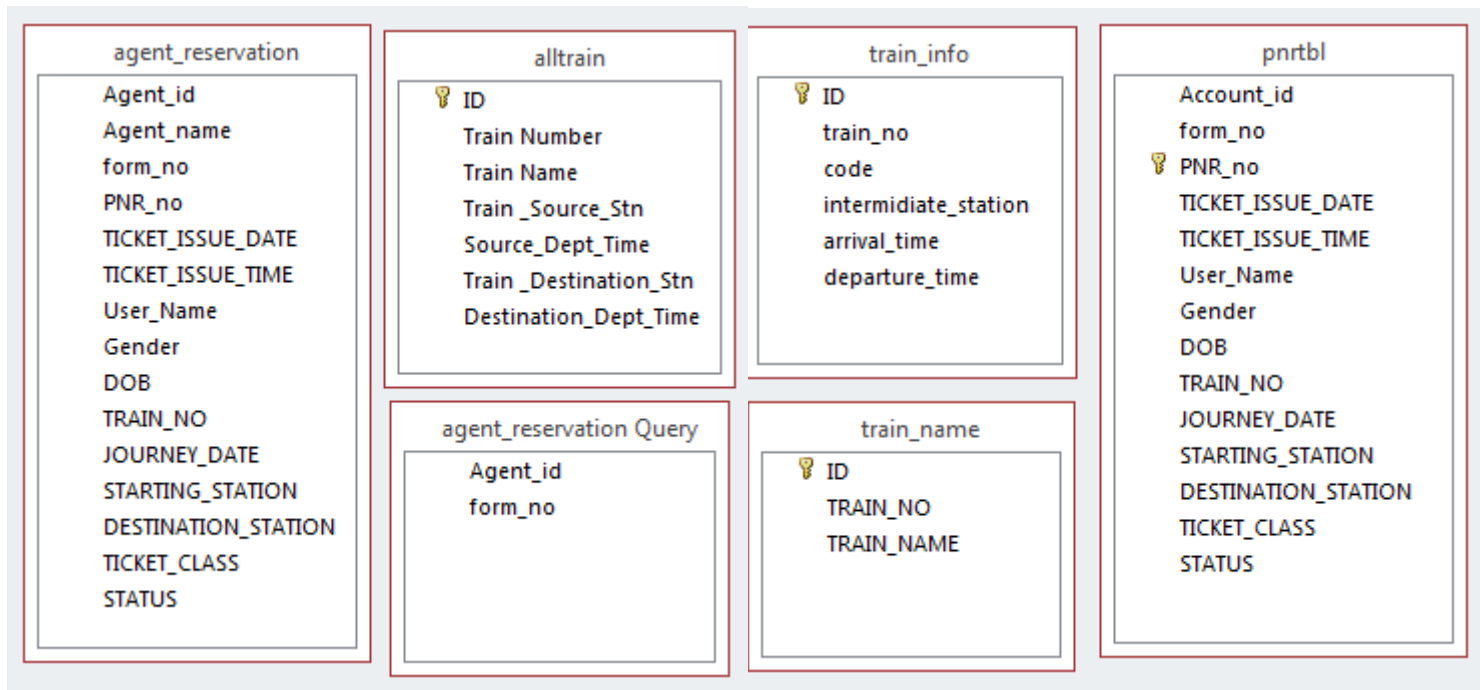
agent_reservation

Agent_id
Agent_name
form_no
PNR_no
TICKET_ISSUE_DATE
TICKET_ISSUE_TIME
User_Name
Gender
DOB
TRAIN_NO
JOURNEY_DATE
STARTING_STATION
DESTINATION_STATION
TICKET_CLASS
STATUS

alltrain

ID
Train Number
Train Name
Train _Source_Stn
Source_Dept_Time
Train _Destination_Stn
Destination_Dept_Time

agent_reservation Query

Agent_id
form_no

train_info

ID
train_no
code
intermidiate_station
arrival_time
departure_time

train_name

ID
TRAIN_NO
TRAIN_NAME

pnrtbl

Account_id
form_no
PNR_no
TICKET_ISSUE_DATE
TICKET_ISSUE_TIME
User_Name
Gender
DOB
TRAIN_NO
JOURNEY_DATE
STARTING_STATION
DESTINATION_STATION
TICKET_CLASS
STATUS